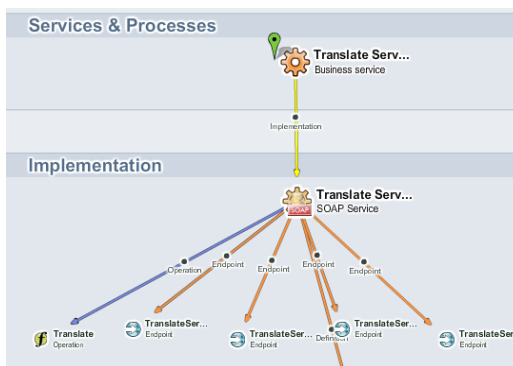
Services & Processes

Translate Serv...
Business service

Implementation

Implementation

Translate Serv...
SOAP
SOAP Service

Operation
Endpoint
Endpoint
Endpoint
Endpoint

Translate
Operation

TranslateSer...
Endpoint

TranslateSer...
Endpoint

Definition

TranslateSer...
Endpoint

TranslateSer...
Endpoint